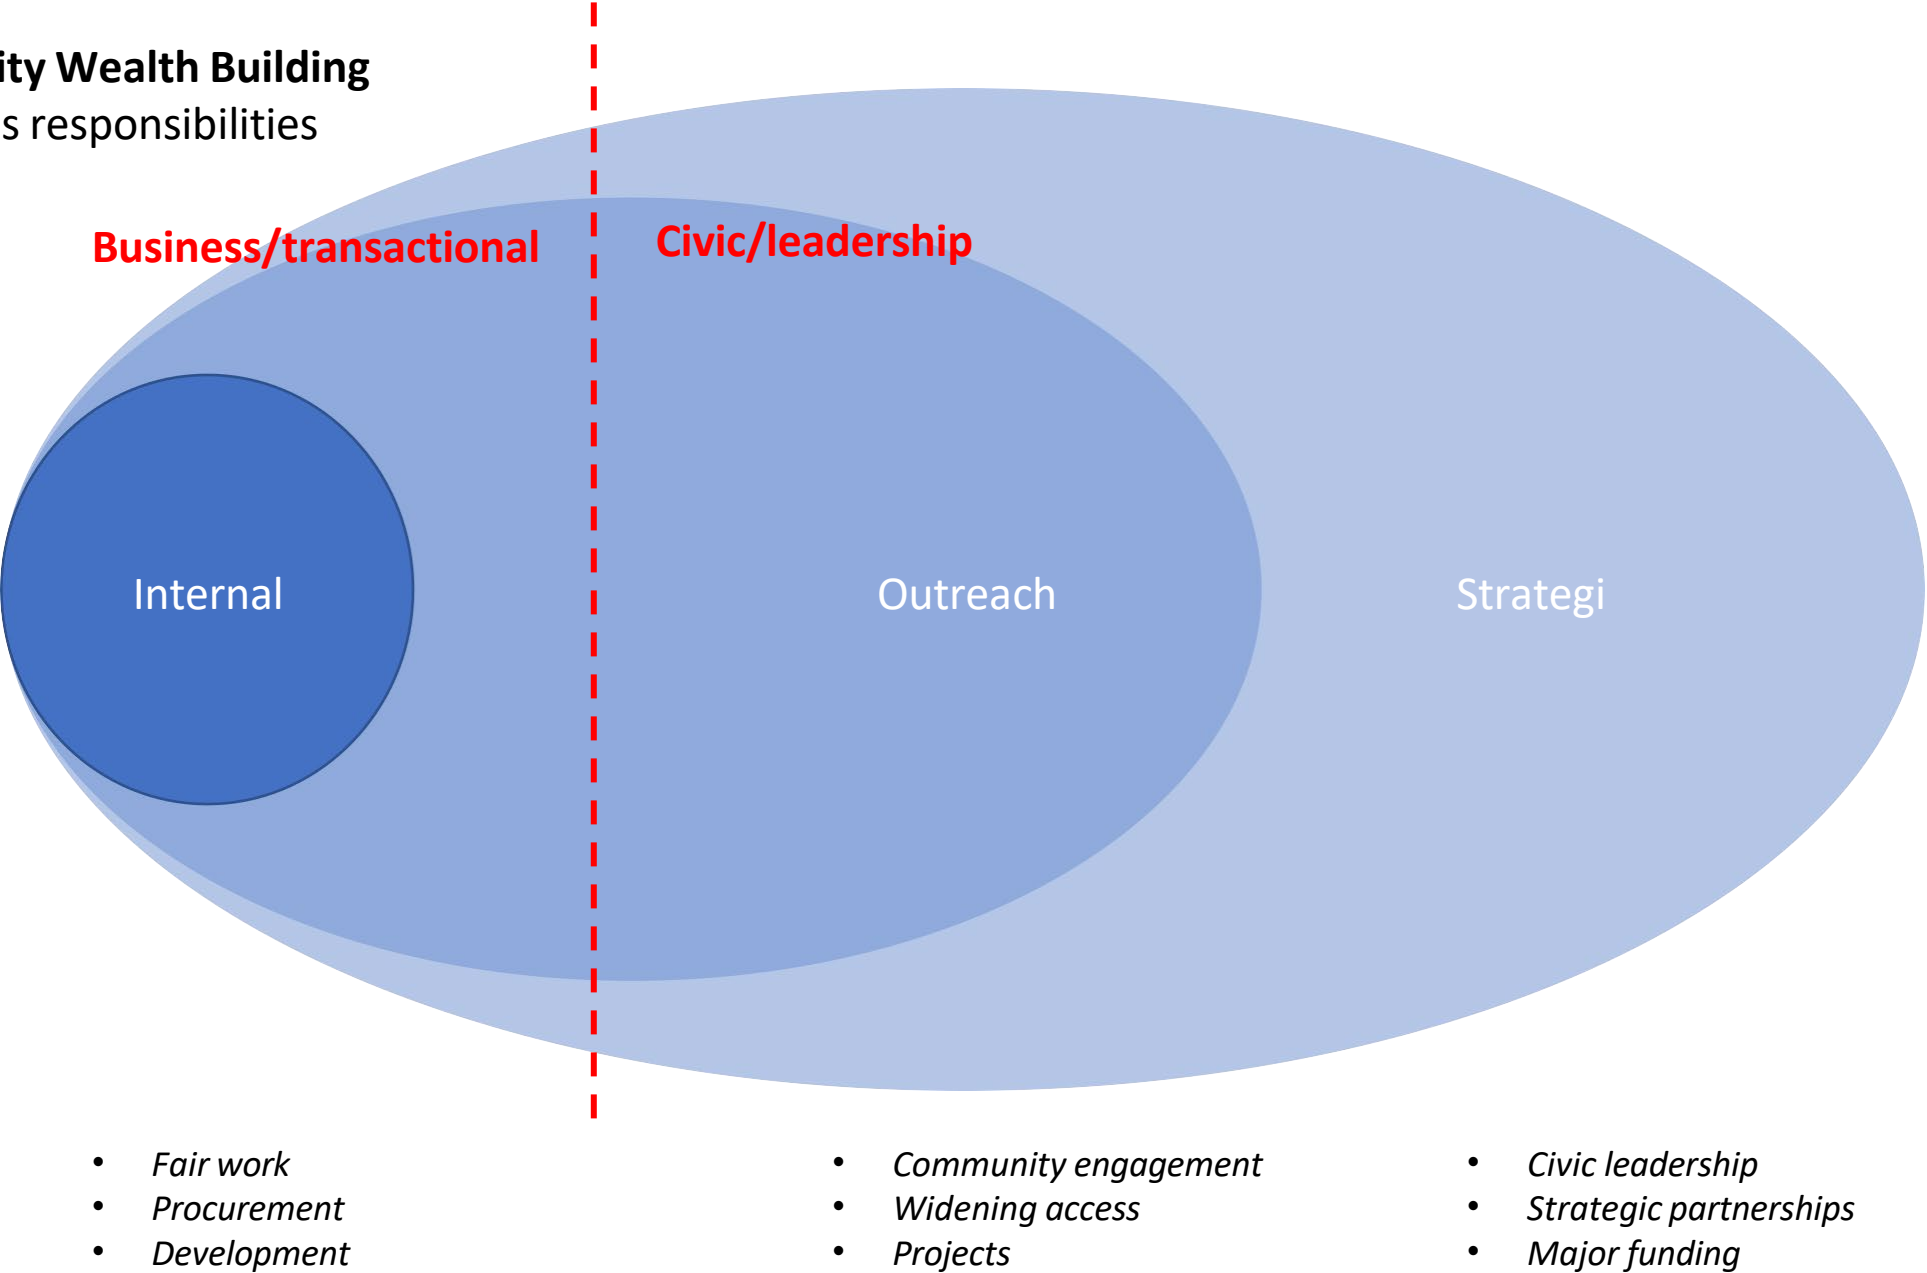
ity Wealth Building
s responsibilities

Business/transactional

Civic/leadership

Internal

Outreach

Strategi

- *Fair work*
- *Procurement*
- *Development*

- *Community engagement*
- *Widening access*
- *Projects*

- *Civic leadership*
- *Strategic partnerships*
- *Major funding*